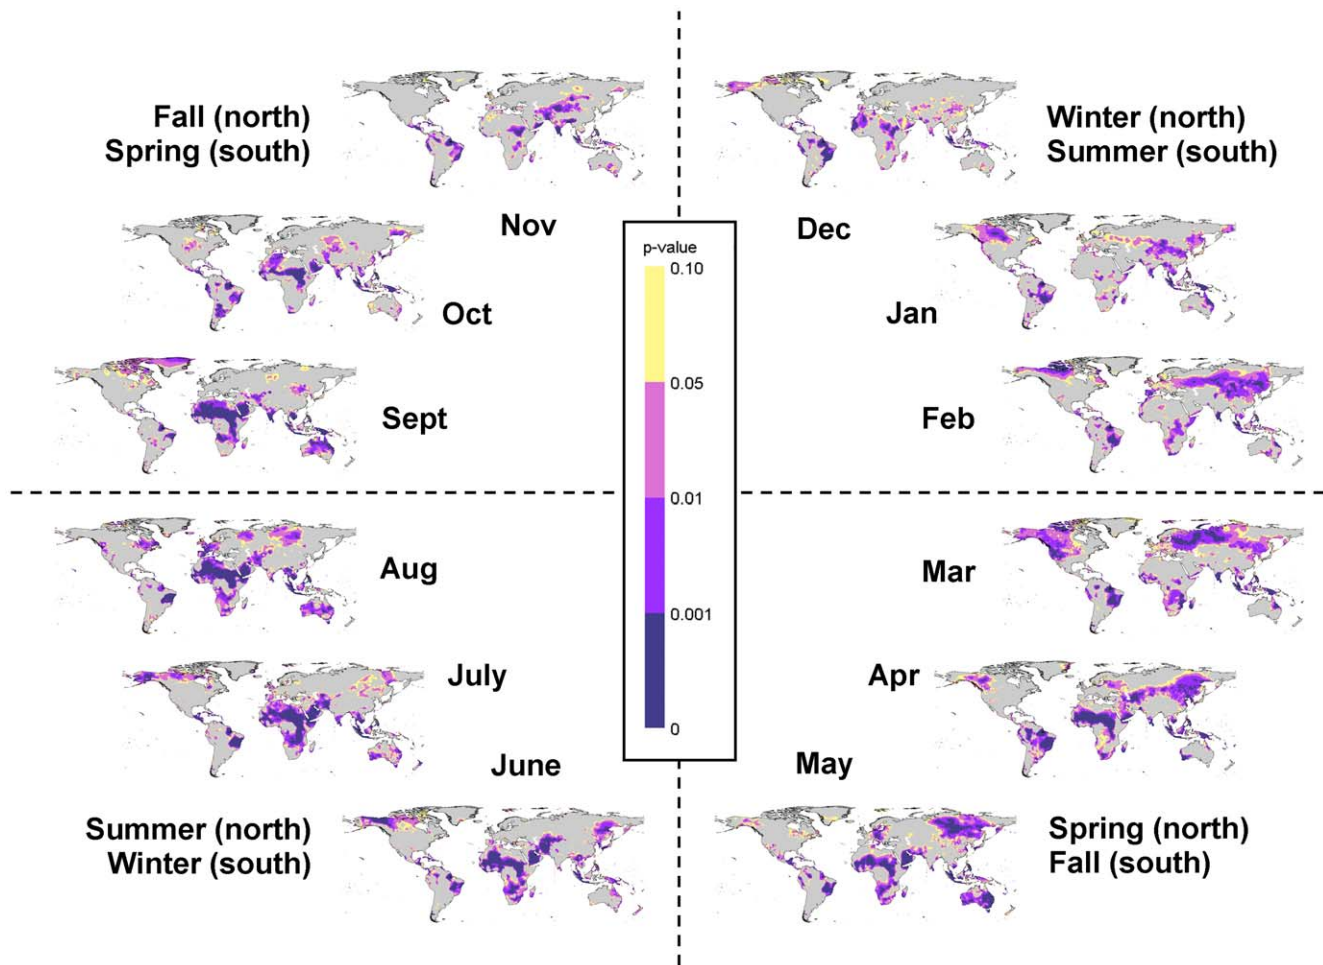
Fall (north)
Spring (south)

Winter (north)
Summer (south)

Nov

Dec

p-value
0.10
0.05
0.01
0.001
0

Oct

Jan

Sept

Feb

Aug

Mar

July

Apr

June

May

Summer (north)
Winter (south)

Spring (north)
Fall (south)